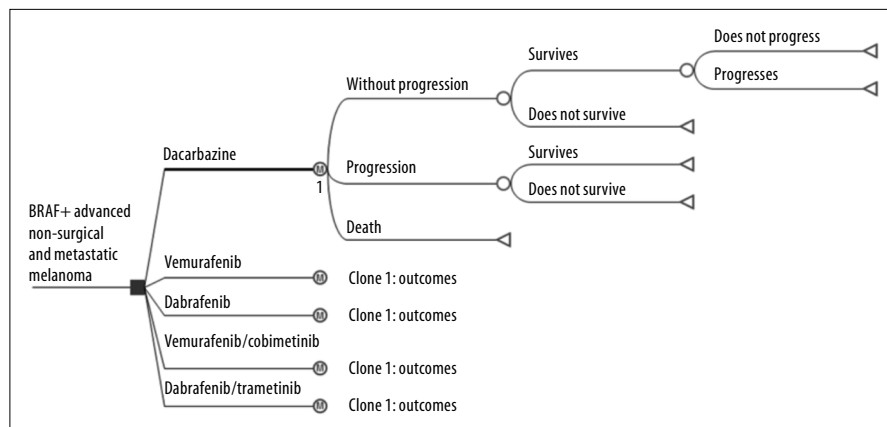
BRAF+ advanced non-surgical and metastatic melanoma

Dacarbazine

M

1

Without progression

Survives

Does not progress

Progresses

Does not survive

Progression

Survives

Does not survive

Death

Vemurafenib

M

Clone 1: outcomes

Dabrafenib

M

Clone 1: outcomes

Vemurafenib/cobimetinib

M

Clone 1: outcomes

Dabrafenib/trametinib

M

Clone 1: outcomes